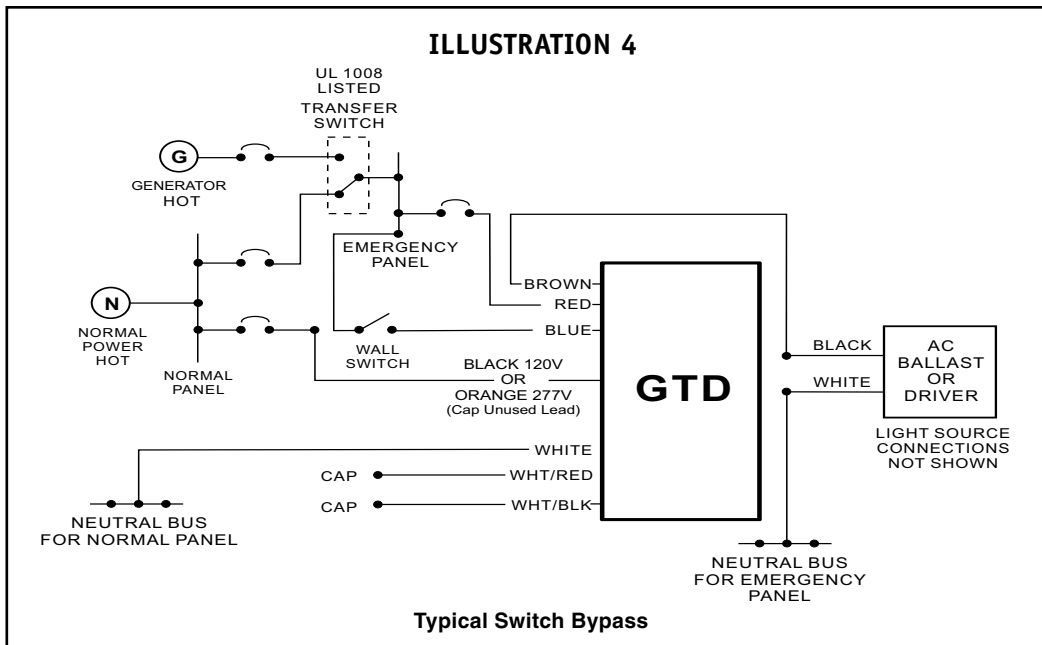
ILLUSTRATION 4

UL 1008 LISTED TRANSFER SWITCH

G

GENERATOR HOT

EMERGENCY PANEL

N

NORMAL POWER HOT

NORMAL PANEL

WALL SWITCH

BROWN

RED

BLUE

BLACK 120V OR ORANGE 277V (Cap Unused Lead)

GTD

BLACK

WHITE

AC BALLAST OR DRIVER

LIGHT SOURCE CONNECTIONS NOT SHOWN

WHITE

CAP

WHT/RED

CAP

WHT/BLK

NEUTRAL BUS FOR NORMAL PANEL

NEUTRAL BUS FOR EMERGENCY PANEL

Typical Switch Bypass